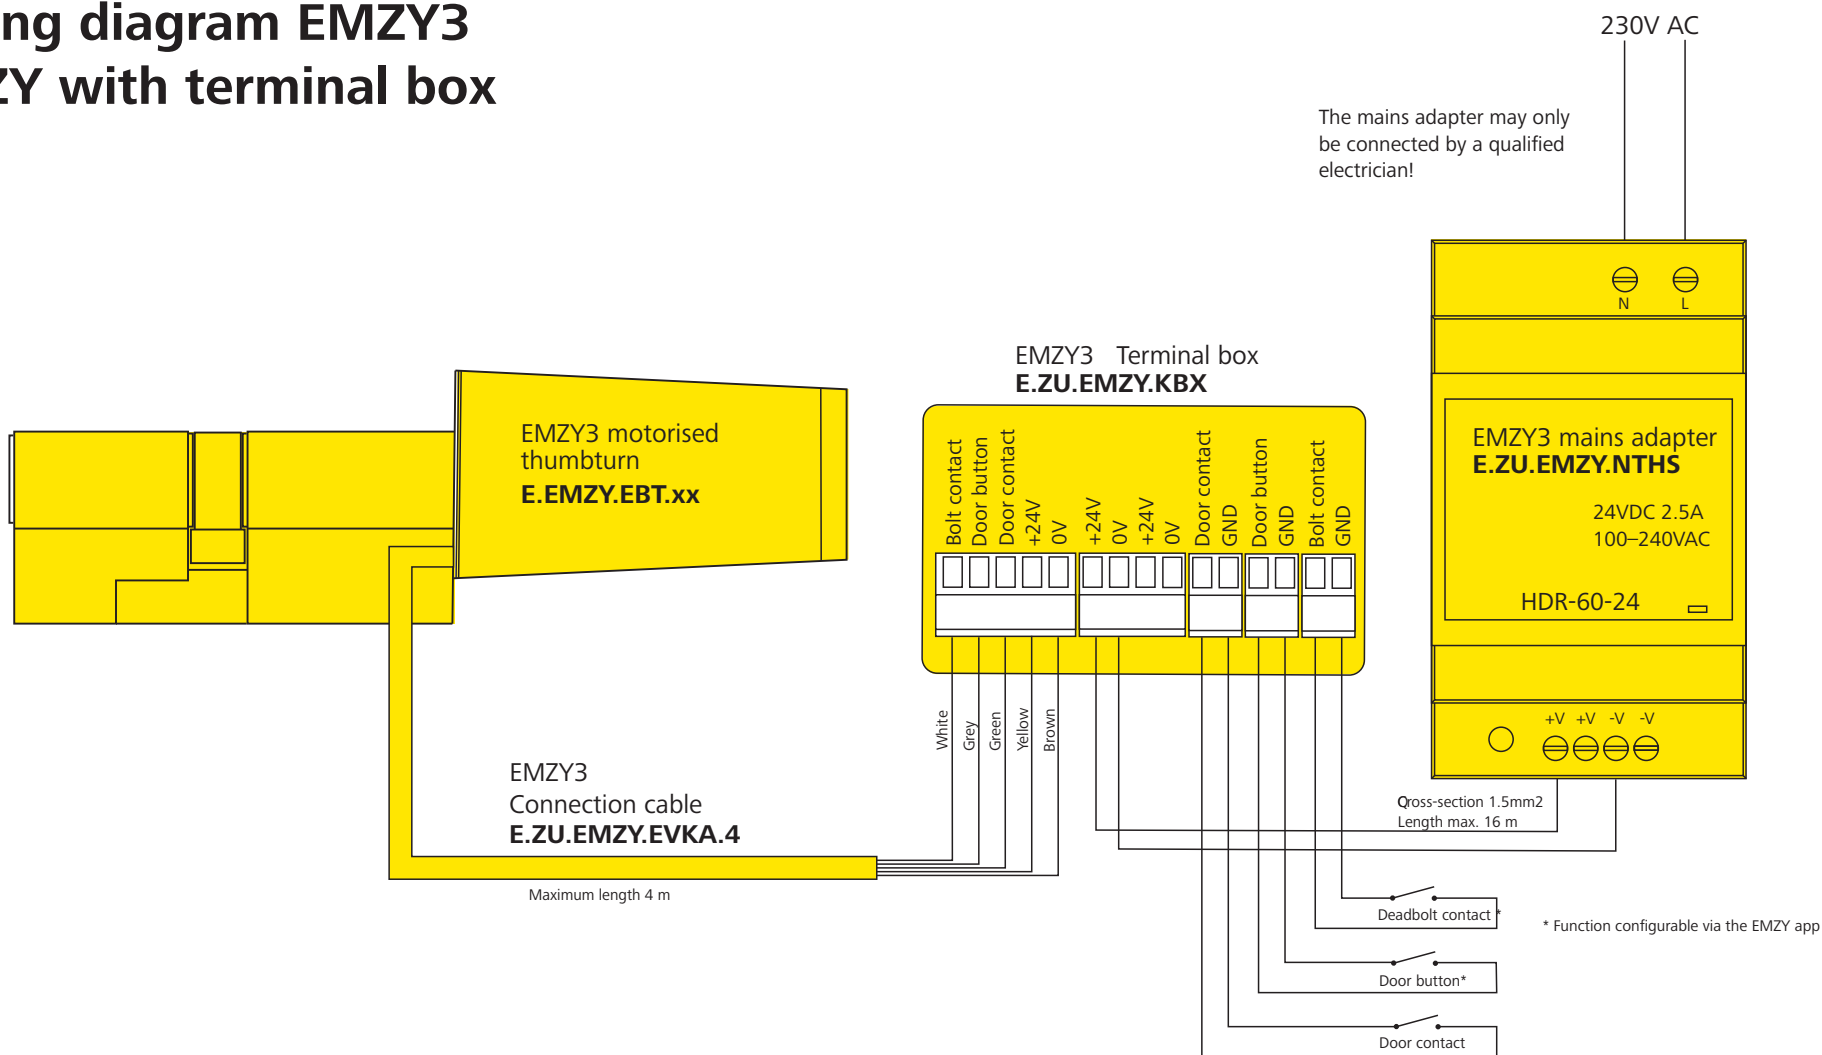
ng diagram EMZY3
ZY with terminal box

230V AC

The mains adapter may only be connected by a qualified electrician!

N L

EMZY3 Terminal box
E.ZU.EMZY.KBX

EMZY3 motorised thumbturn
E.EMZY.EBT.xx

Bolt contact
Door button
Door contact
+24V
0V
+24V
0V
+24V
0V
Door contact
GND
Door button
GND
Bolt contact
GND

EMZY3 mains adapter
E.ZU.EMZY.NTHS

24VDC 2.5A
100–240VAC

HDR-60-24

+V +V -V -V

White
Grey
Green
Yellow
Brown

EMZY3
Connection cable
E.ZU.EMZY.EVKA.4

Maximum length 4 m

Qross-section 1.5mm2
Length max. 16 m

Deadbolt contact *

* Function configurable via the EMZY app

Door button*

Door contact